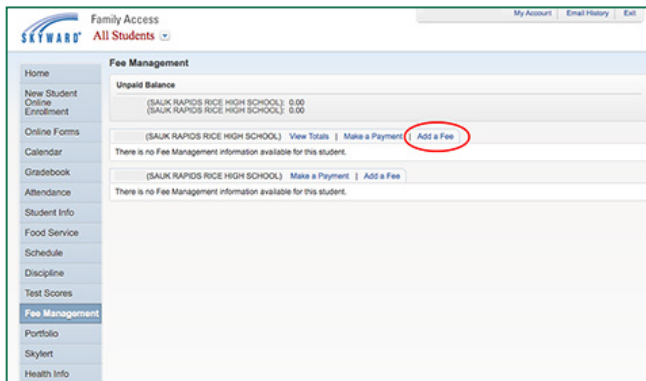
SKYWARD® Family Access
All Students

My Account | Email History | Exit

Home
New Student Online Enrollment
Online Forms
Calendar
Gradebook
Attendance
Student Info
Food Service
Schedule
Discipline
Test Scores
Fee Management
Portfolio
Skylert
Health Info

Fee Management

Unpaid Balance
(SAUK RAPIDS RICE HIGH SCHOOL): 0.00
(SAUK RAPIDS RICE HIGH SCHOOL): 0.00

(SAUK RAPIDS RICE HIGH SCHOOL) View Totals | Make a Payment | Add a Fee
There is no Fee Management information available for this student.

(SAUK RAPIDS RICE HIGH SCHOOL) Make a Payment | Add a Fee
There is no Fee Management information available for this student.